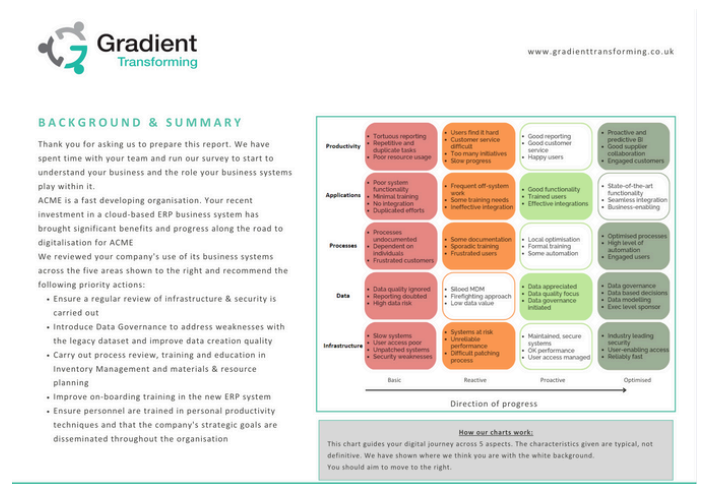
Gradient
Transforming

www.gradienttransforming.co.uk

BACKGROUND & SUMMARY

Thank you for asking us to prepare this report. We have spent time with your team and run our survey to start to understand your business and the role your business systems play within it.

ACME is a fast developing organisation. Your recent investment in a cloud-based ERP business system has brought significant benefits and progress along the road to digitalisation for ACME

We reviewed your company's use of its business systems across the five areas shown to the right and recommend the following priority actions:

- Ensure a regular review of infrastructure & security is carried out
- Introduce Data Governance to address weaknesses with the legacy dataset and improve data creation quality
- Carry out process review, training and education in Inventory Management and materials & resource planning
- Improve on-boarding training in the new ERP system
- Ensure personnel are trained in personal productivity techniques and that the company's strategic goals are disseminated throughout the organisation

| | Basic | Reactive | Proactive | Optimised |
|---|---|---|---|---|
| Productivity | Tortuous reporting; Repetitive and duplicate tasks; Poor resource usage | Users find it hard; Customer service difficult; Too many initiatives; Slow progress | Good reporting; Good customer service; Happy users | Proactive and predictive BI; Good supplier collaboration; Engaged customers |
| Applications | Poor system functionality; Minimal training; No integration; Duplicated efforts | Frequent off-system work; Some training needs; Ineffective integration | Good functionality; Trained users; Effective integrations | State-of-the-art functionality; Seamless integration; Business-enabling |
| Processes | Processes undocumented; Dependent on individuals; Frustrated customers | Some documentation; Sporadic training; Frustrated users | Local optimisation; Formal training; Some automation | Optimised processes; High level of automation; Engaged users |
| Data | Data quality ignored; Reporting doubted; High data risk | Siloed MDM; Firefighting approach; Low data value | Data appreciated; Data quality focus; Data governance initiated | Data governance; Data based decisions; Data modelling; Exec level sponsor |
| Infrastructure | Slow systems; User access poor; Unpatched systems; Security weaknesses | Systems at risk; Unreliable performance; Difficult patching process | Maintained, secure systems; OK performance; User access managed | Industry leading security; User-enabling access; Reliably fast |

Direction of progress

How our charts work:
This chart guides your digital journey across 5 aspects. The characteristics given are typical, not definitive. We have shown where we think you are with the white background.
You should aim to move to the right.